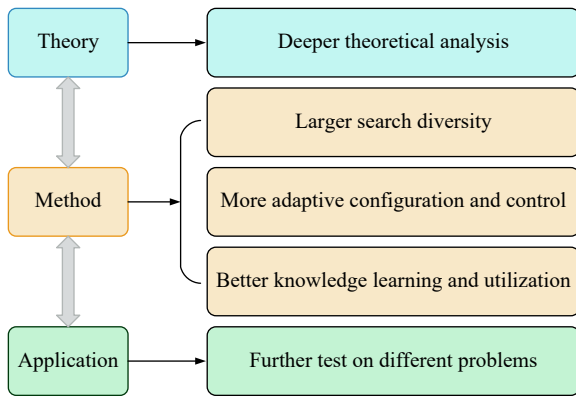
Theory

Deeper theoretical analysis

Larger search diversity

Method

More adaptive configuration and control

Better knowledge learning and utilization

Application

Further test on different problems